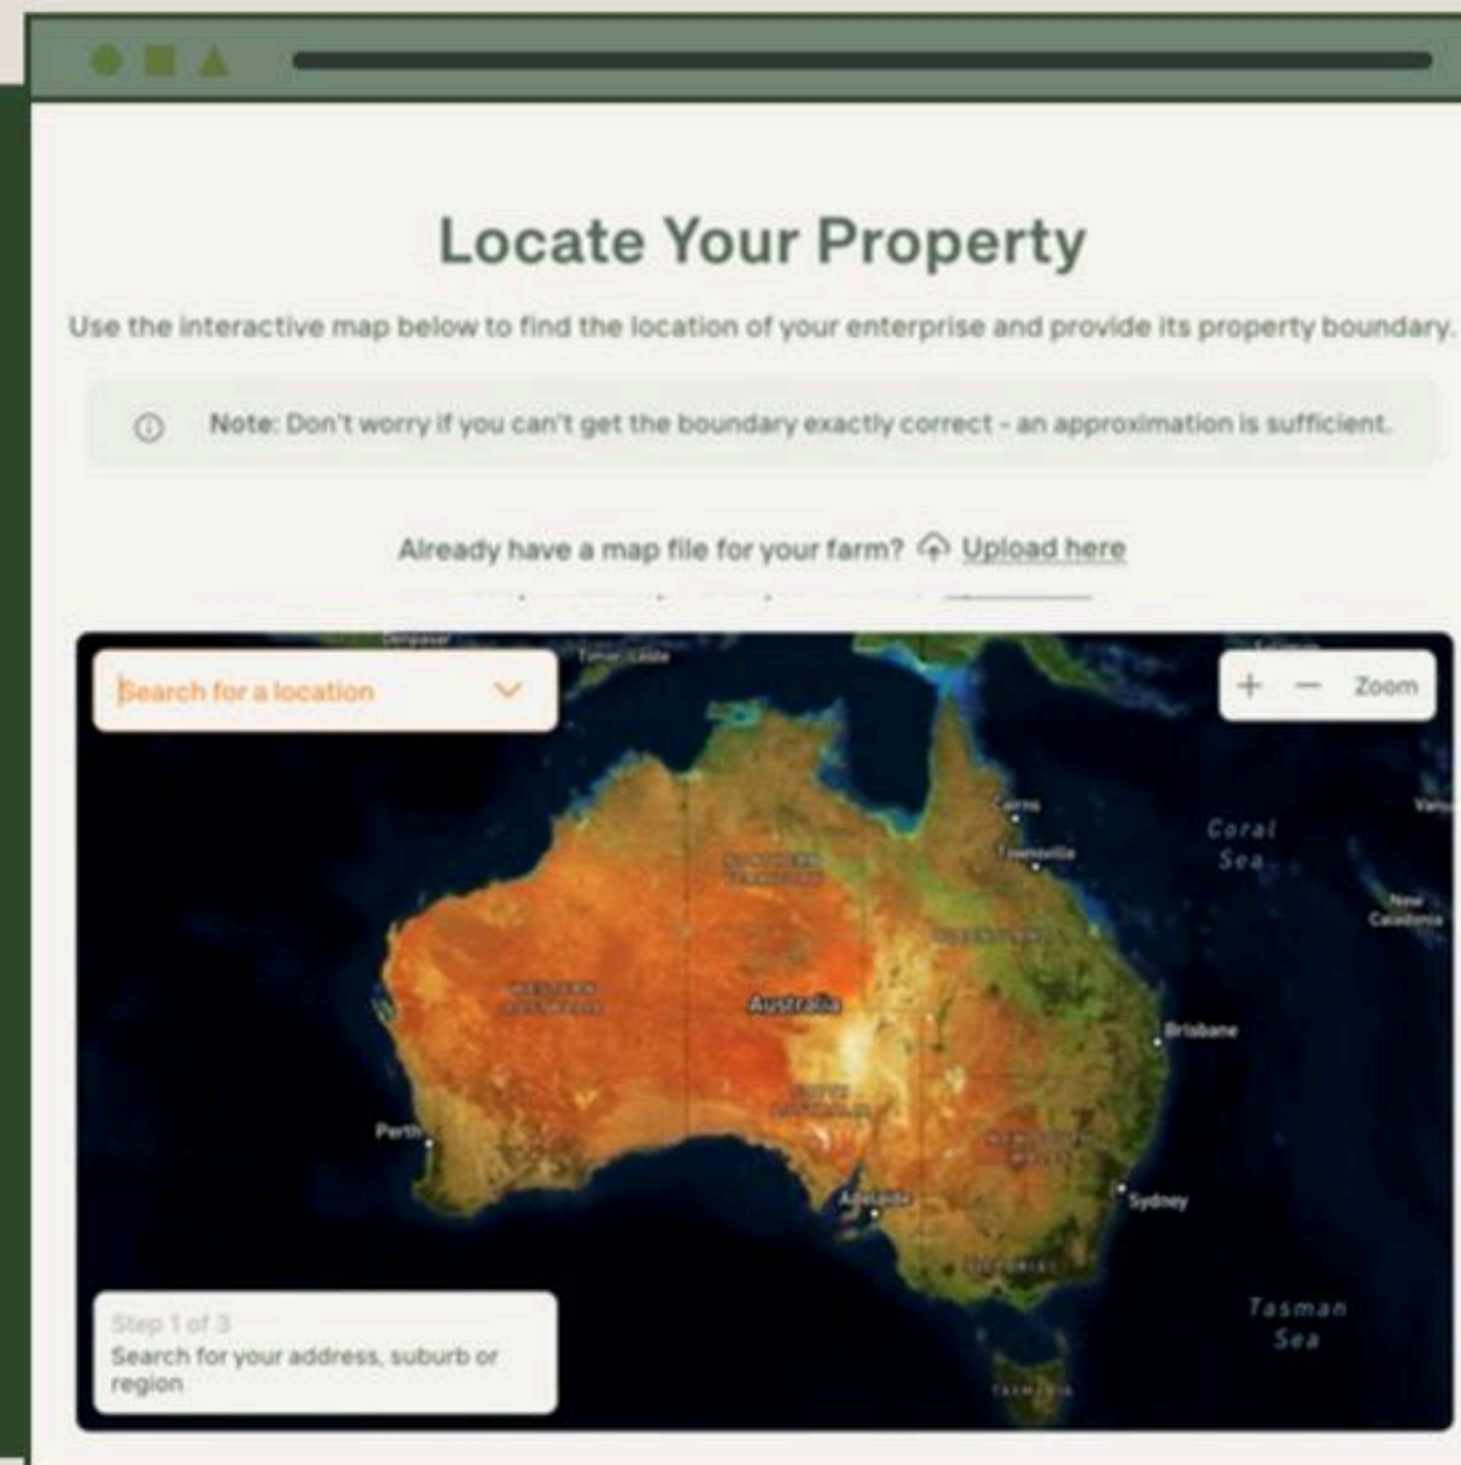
Locate Your Property

Use the interactive map below to find the location of your enterprise and provide its property boundary.

Note: Don't worry if you can't get the boundary exactly correct - an approximation is sufficient.

Already have a map file for your farm? Upload here

Denpasar

Timor-Leste

Search for a location

+ — Zoom

Cairns

Townsville

Coral Sea

New Caledonia

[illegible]

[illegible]

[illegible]

Australia

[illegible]

Brisbane

Perth

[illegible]

Adelaide

Sydney

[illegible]

Tasman Sea

Step 1 of 3
Search for your address, suburb or region

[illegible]